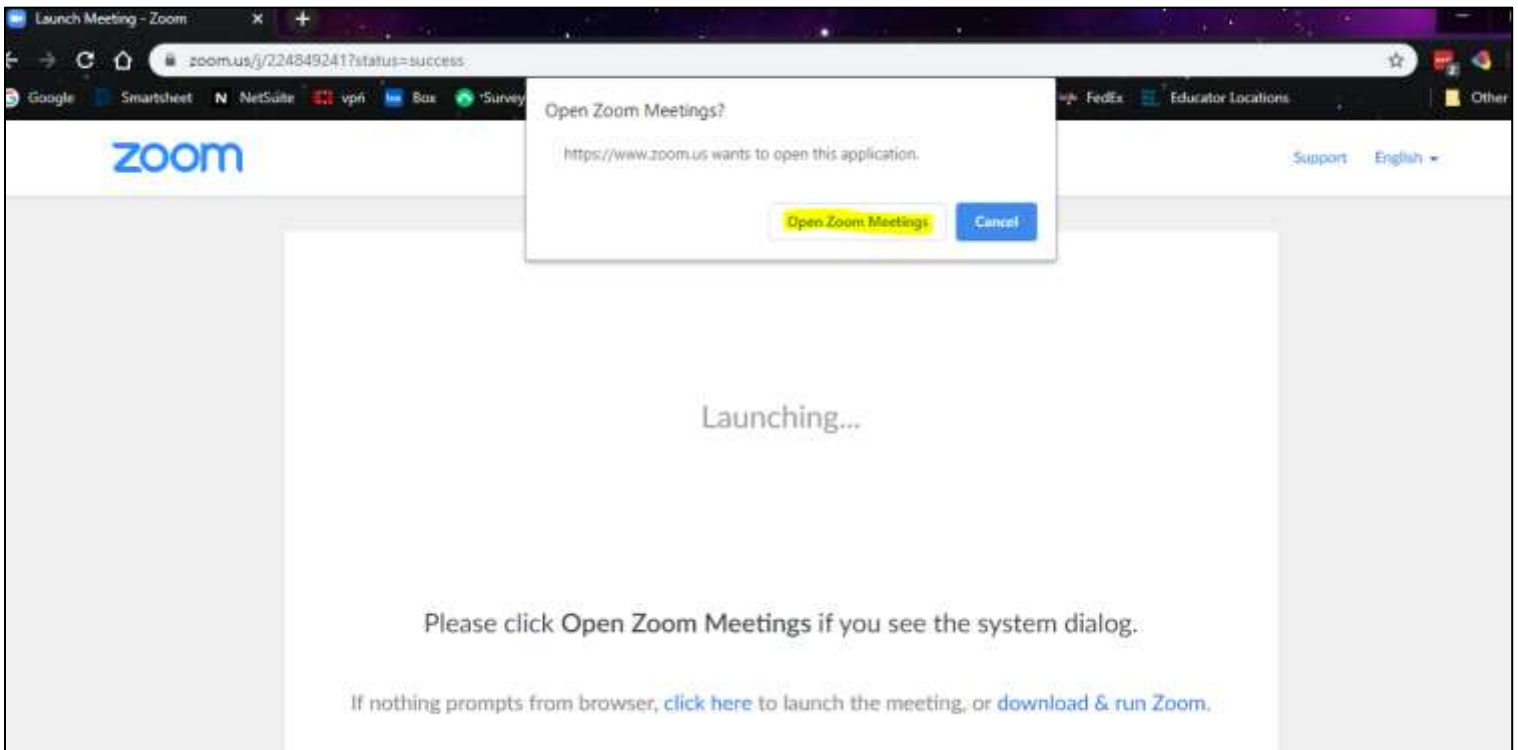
Launch Meeting - Zoom

zoom.us/j/224849241?status=success

Google Smartsheet NetSuite vpn Box Survey FedEx Educator Locations Other

zoom

Open Zoom Meetings?

https://www.zoom.us wants to open this application.

Open Zoom Meetings Cancel

Support English

Launching...

Please click **Open Zoom Meetings** if you see the system dialog.

If nothing prompts from browser, click here to launch the meeting, or download & run Zoom.